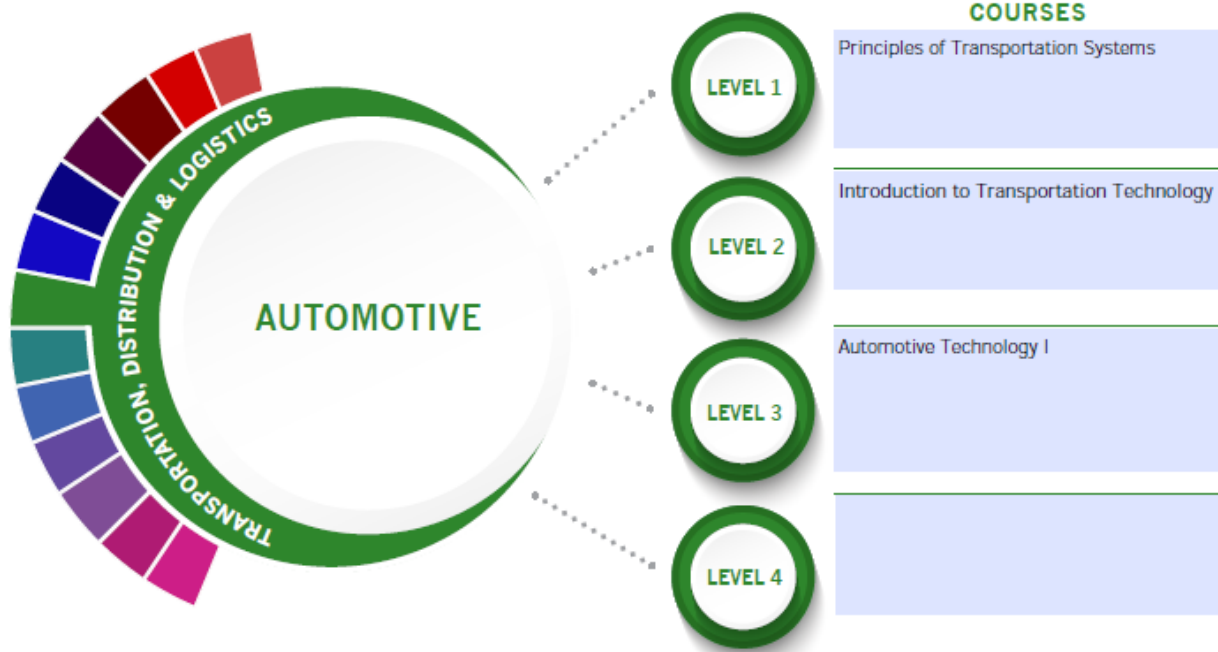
TRANSPORTATION, DISTRIBUTION & LOGISTICS

AUTOMOTIVE

COURSES

LEVEL 1

Principles of Transportation Systems

LEVEL 2

Introduction to Transportation Technology

LEVEL 3

Automotive Technology I

LEVEL 4